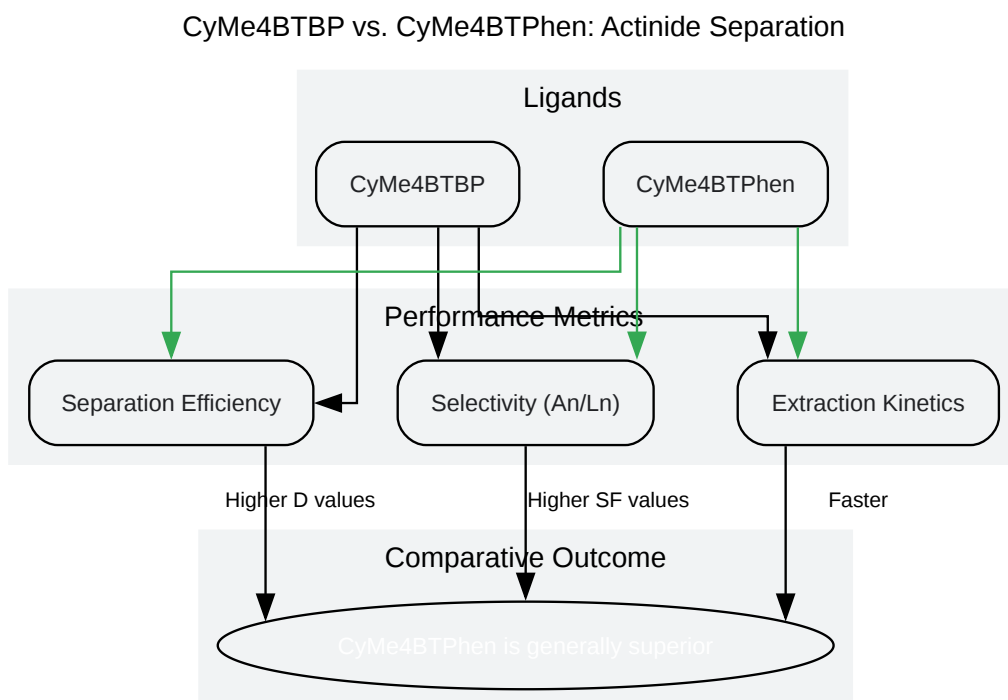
CyMe4BTBP vs. CyMe4BTPhen: Actinide Separation

Ligands

CyMe4BTBP

CyMe4BTPhen

Performance Metrics

Separation Efficiency

Selectivity (An/Ln)

Extraction Kinetics

Higher D values

Higher SF values

Faster

Comparative Outcome

CyMe4BTPhen is generally superior